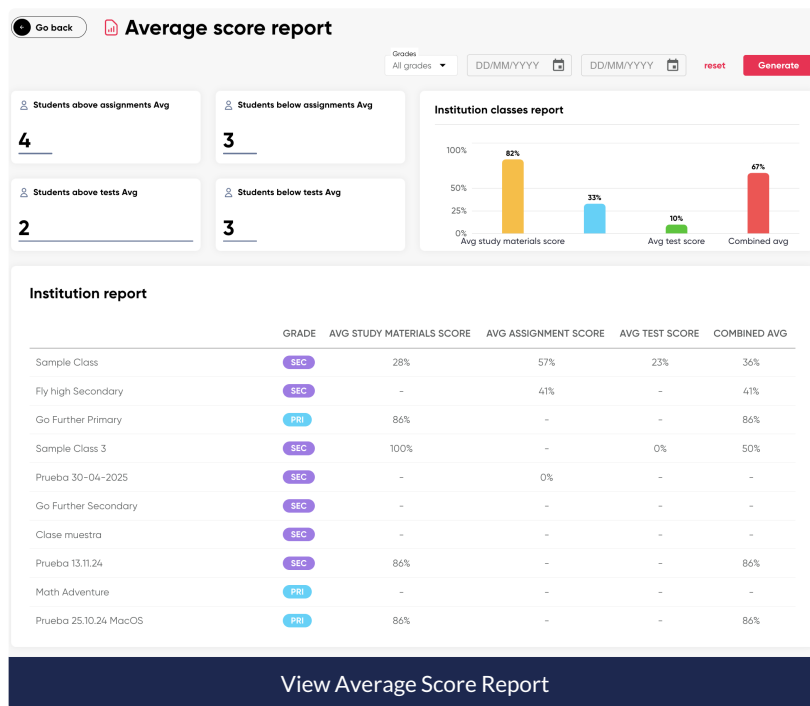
Go back

Average score report

Grades
All grades

DD/MM/YYYY

DD/MM/YYYY

reset

Generate

Students above assignments Avg
4

Students below assignments Avg
3

Students above tests Avg
2

Students below tests Avg
3

Institution classes report

100%
50%
25%
0%

82%
33%
10%
67%

Avg study materials score
Avg test score
Combined avg

Institution report

| | GRADE | AVG STUDY MATERIALS SCORE | AVG ASSIGNMENT SCORE | AVG TEST SCORE | COMBINED AVG |
|---|---|---|---|---|---|
| Sample Class | SEC | 28% | 57% | 23% | 36% |
| Fly high Secondary | SEC | - | 41% | - | 41% |
| Go Further Primary | PRI | 86% | - | - | 86% |
| Sample Class 3 | SEC | 100% | - | 0% | 50% |
| Prueba 30-04-2025 | SEC | - | 0% | - | - |
| Go Further Secondary | SEC | - | - | - | - |
| Clase muestra | SEC | - | - | - | - |
| Prueba 13.11.24 | SEC | 86% | - | - | 86% |
| Math Adventure | PRI | - | - | - | - |
| Prueba 25.10.24 MacOS | PRI | 86% | - | - | 86% |

View Average Score Report